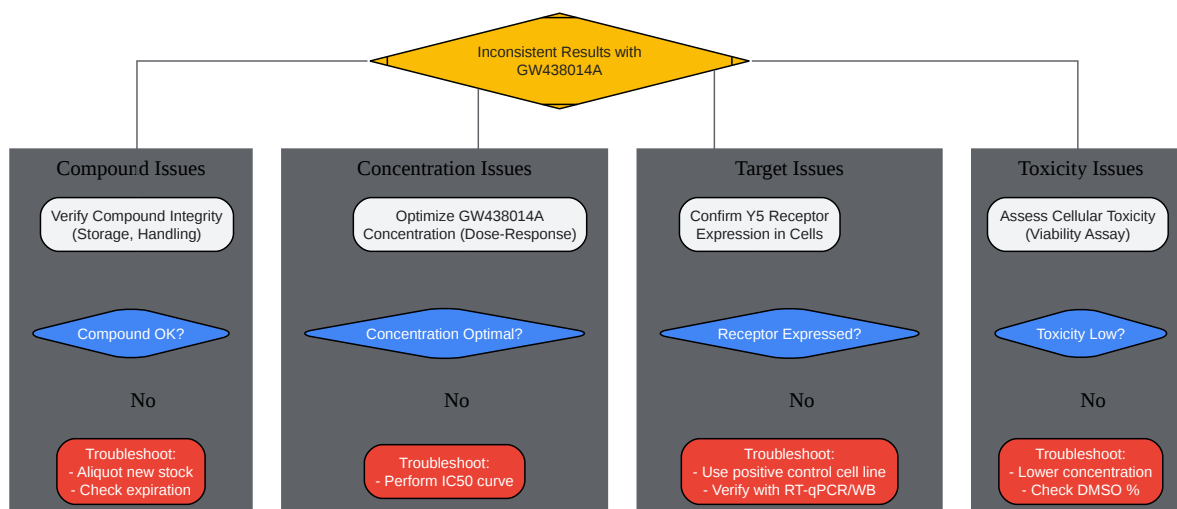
Inconsistent Results with GW438014A

Compound Issues

Verify Compound Integrity (Storage, Handling)

Compound OK?

No

Troubleshoot:
- Aliquot new stock
- Check expiration

Concentration Issues

Optimize GW438014A Concentration (Dose-Response)

Concentration Optimal?

No

Troubleshoot:
- Perform IC50 curve

Target Issues

Confirm Y5 Receptor Expression in Cells

Receptor Expressed?

No

Troubleshoot:
- Use positive control cell line
- Verify with RT-qPCR/WB

Toxicity Issues

Assess Cellular Toxicity (Viability Assay)

Toxicity Low?

No

Troubleshoot:
- Lower concentration
- Check DMSO %